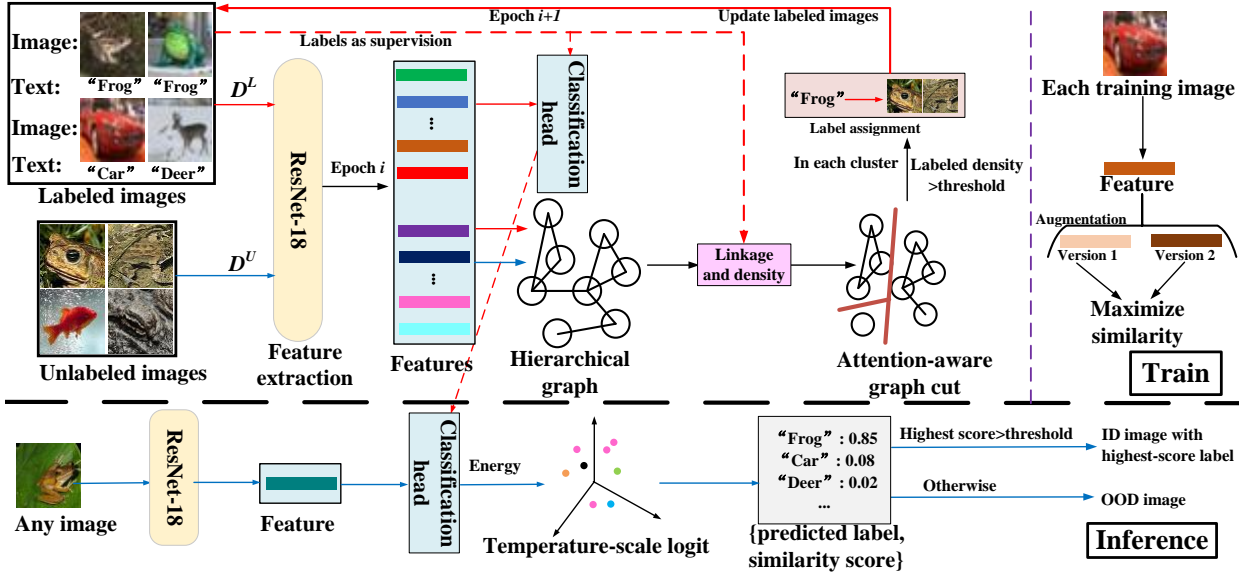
Image:
Text: “Frog” “Frog”
Image:
Text: “Car” “Deer”
Labeled images

Epoch $i+1$
Update labeled images
Labels as supervision

$D^L$
ResNet-18
Epoch $i$
Classification head

“Frog”
Label assignment
In each cluster
Labeled density >threshold

Each training image
Feature
Augmentation
Version 1
Version 2
Maximize similarity

$D^U$
Unlabeled images
Feature extraction
Features
Hierarchical graph
Linkage and density
Attention-aware graph cut
Train

Any image
ResNet-18
Feature
Classification head
Energy
Temperature-scale logit
“Frog” : 0.85
“Car” : 0.08
“Deer” : 0.02
...
{predicted label, similarity score}
Highest score>threshold
ID image with highest-score label
Otherwise
OOD image
Inference